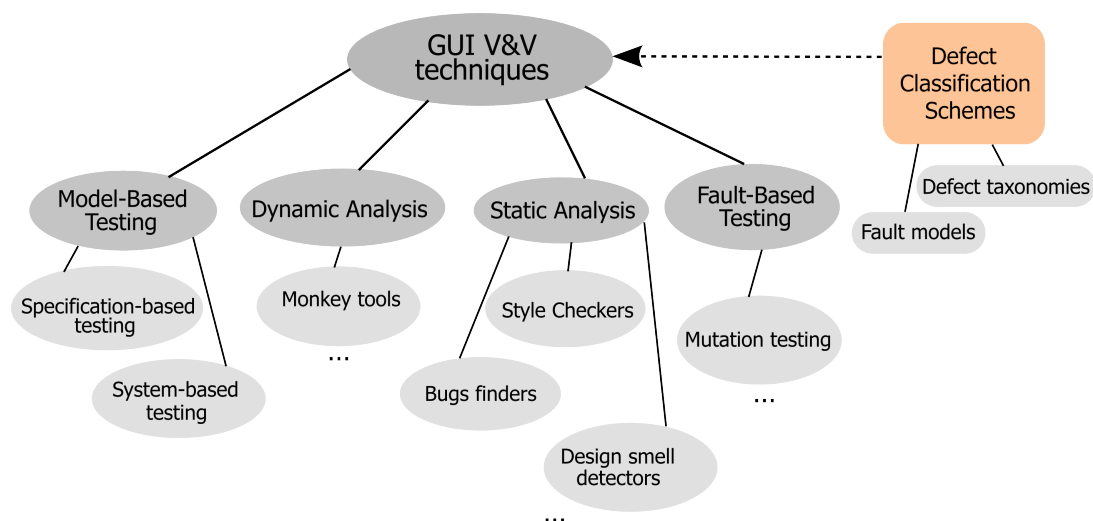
GUI V&V techniques

Defect Classification Schemes

Defect taxonomies

Fault models

Model-Based Testing

Specification-based testing

System-based testing

Dynamic Analysis

Monkey tools

...

Static Analysis

Style Checkers

Bugs finders

Design smell detectors

...

Fault-Based Testing

Mutation testing

...